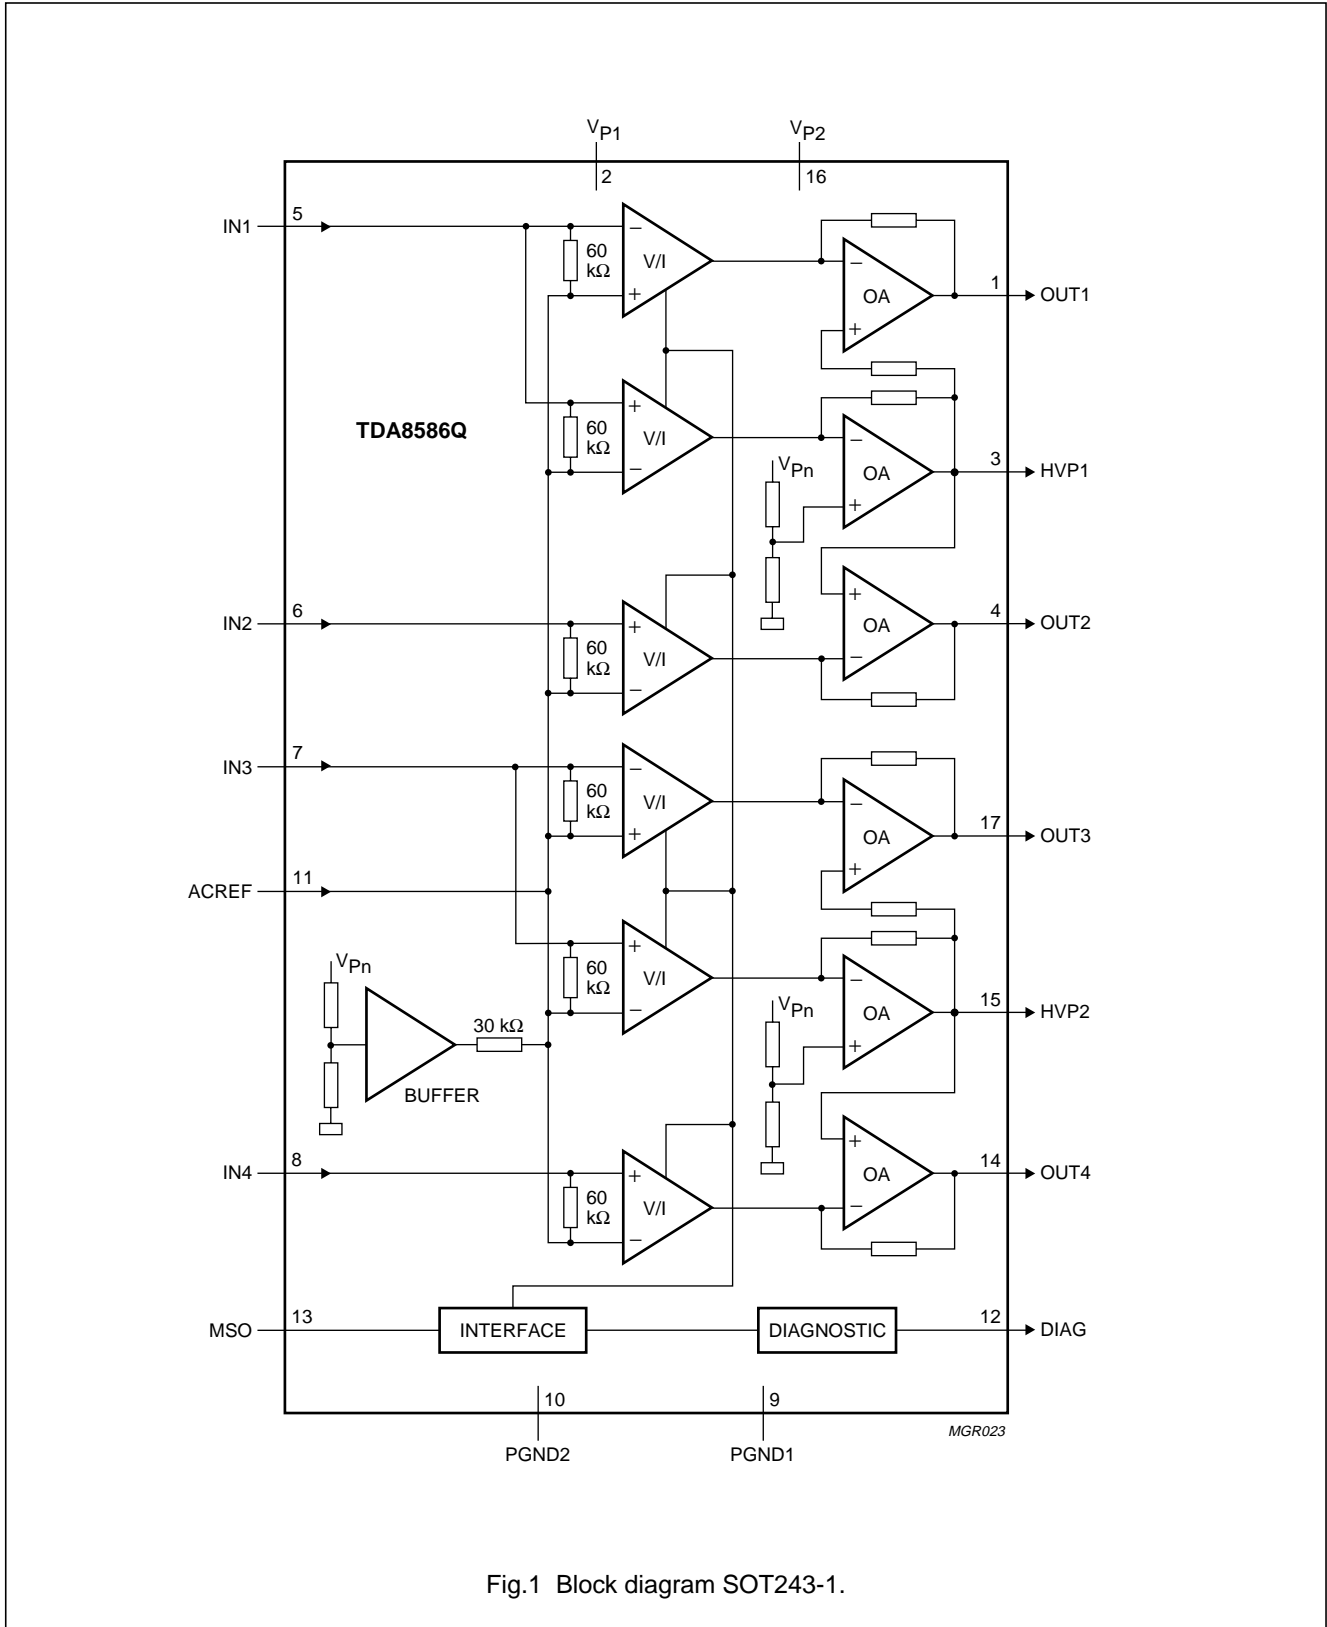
$V_{P1}$
2
$V_{P2}$
16

IN1
5
−
+
60 kΩ
V/I
−
+
OA
1
OUT1

TDA8586Q

+
−
60 kΩ
V/I
−
+
OA
$V_{Pn}$
3
HVP1

IN2
6
+
−
60 kΩ
V/I
+
−
OA
4
OUT2

IN3
7
−
+
60 kΩ
V/I
−
+
OA
17
OUT3

ACREF
11

+
−
60 kΩ
V/I
−
+
OA
$V_{Pn}$
15
HVP2

$V_{Pn}$
30 kΩ
BUFFER

IN4
8
+
−
60 kΩ
V/I
+
−
OA
14
OUT4

MSO
13
INTERFACE
DIAGNOSTIC
12
DIAG

10
PGND2
9
PGND1

MGR023

Fig.1 Block diagram SOT243-1.